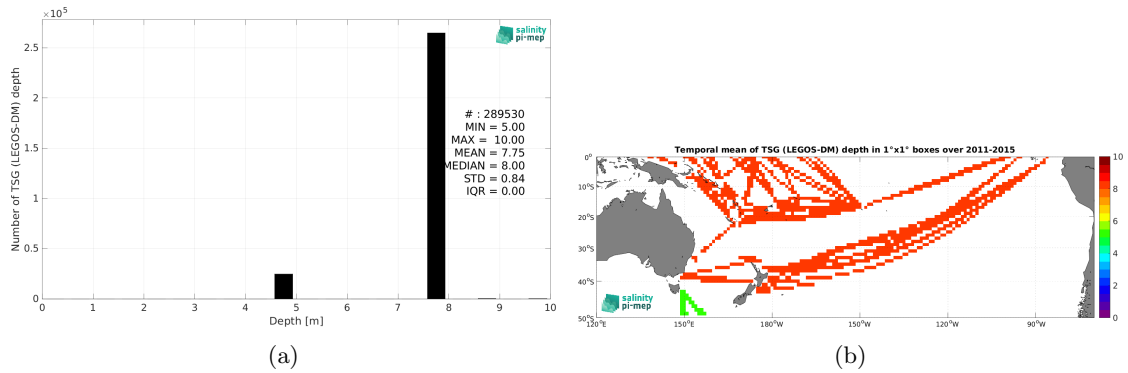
$\times 10^5$

salinity pi-mep

Number of TSG (LEGOS-DM) depth

2.5
2
1.5
1
0.5
0

# : 289530
MIN = 5.00
MAX = 10.00
MEAN = 7.75
MEDIAN = 8.00
STD = 0.84
IQR = 0.00

0 1 2 3 4 5 6 7 8 9 10
Depth [m]

(a)

Temporal mean of TSG (LEGOS-DM) depth in 1°x1° boxes over 2011-2015

0°
10°S
20°S
30°S
40°S
50°S

120°E 150°E 180°W 150°W 120°W 90°W

10
8
6
4
2
0

salinity pi-mep

(b)